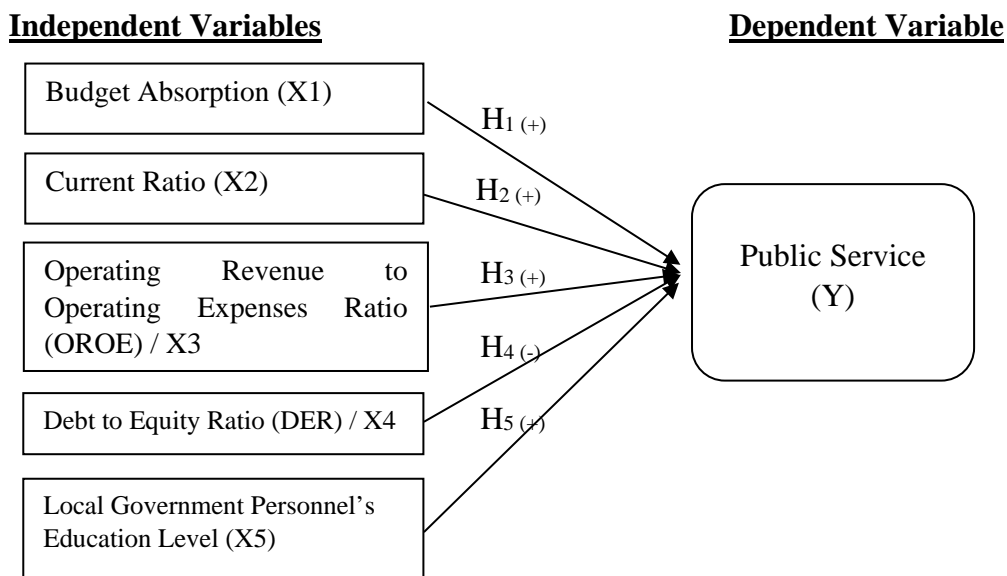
Independent Variables

Dependent Variable

Budget Absorption (X1)

Current Ratio (X2)

Operating Revenue to Operating Expenses Ratio (OROE) / X3

Debt to Equity Ratio (DER) / X4

Local Government Personnel's Education Level (X5)

$H_{1\ (+)}$

$H_{2\ (+)}$

$H_{3\ (+)}$

$H_{4\ (-)}$

$H_{5\ (+)}$

Public Service (Y)